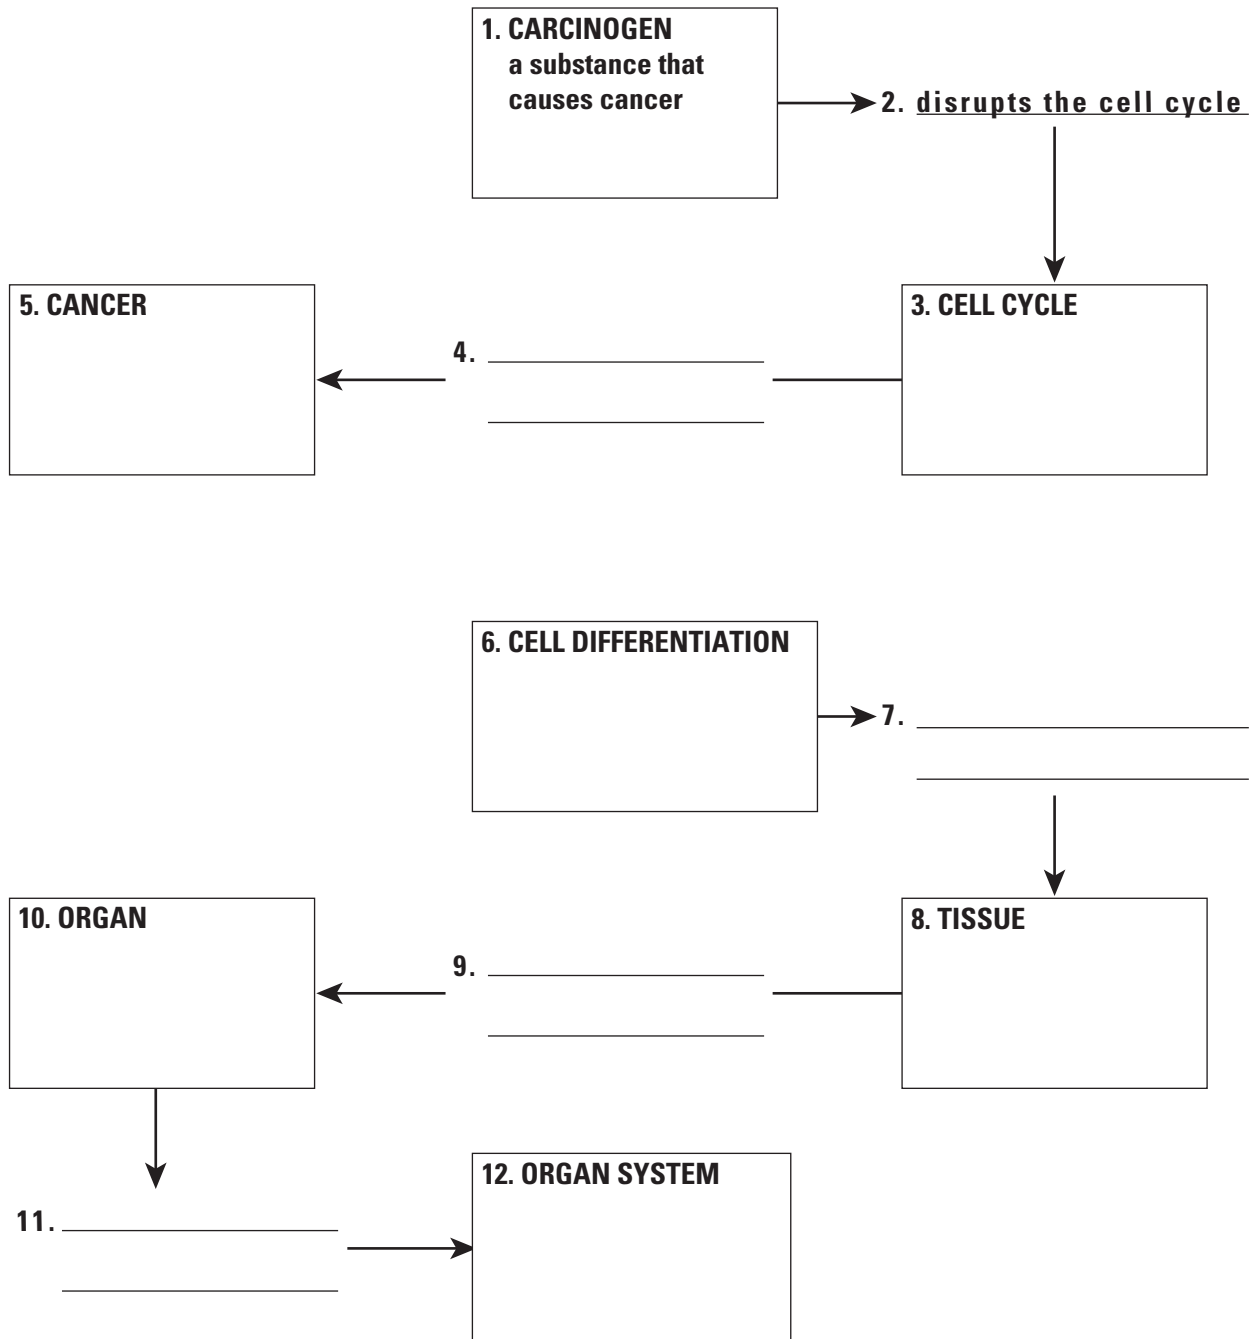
1. CARCINOGEN
a substance that causes cancer

2. disrupts the cell cycle

5. CANCER

4. ____________

3. CELL CYCLE

6. CELL DIFFERENTIATION

7. ____________

10. ORGAN

9. ____________

8. TISSUE

11. ____________

12. ORGAN SYSTEM